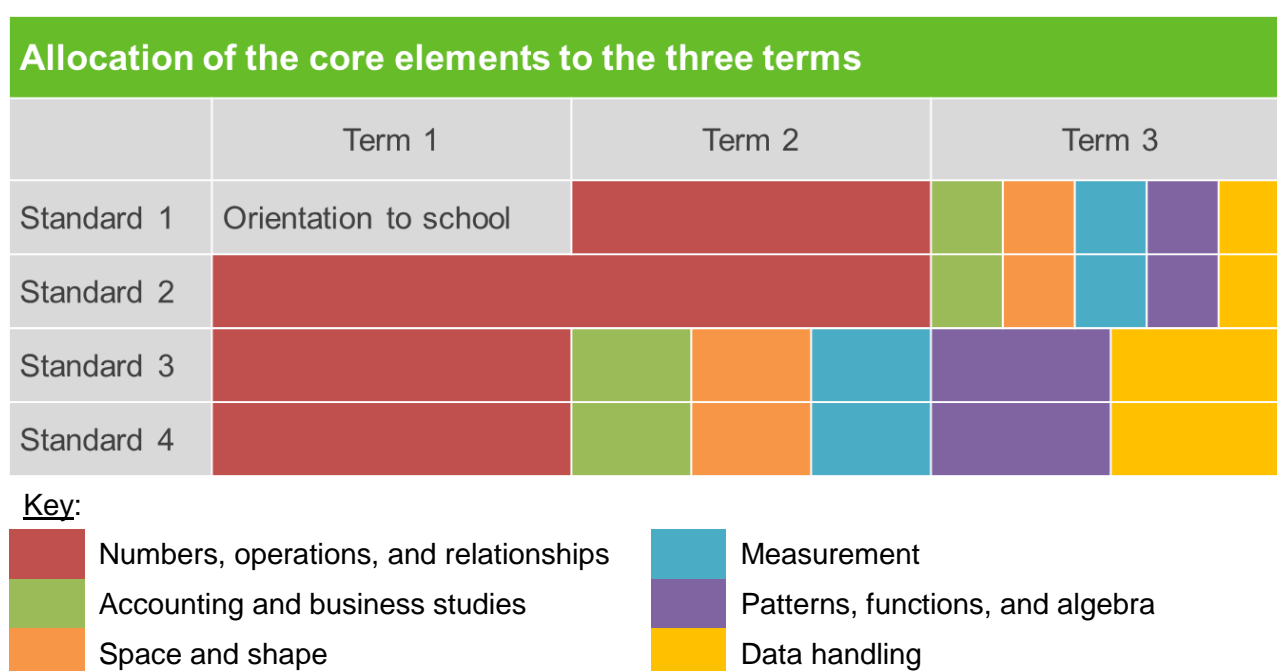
Allocation of the core elements to the three terms

| | Term 1 | Term 2 | Term 3 |
|---|---|---|---|
| Standard 1 | Orientation to school | | |
| Standard 2 | | | |
| Standard 3 | | | |
| Standard 4 | | | |

Key:

Numbers, operations, and relationships
Accounting and business studies
Space and shape
Measurement
Patterns, functions, and algebra
Data handling